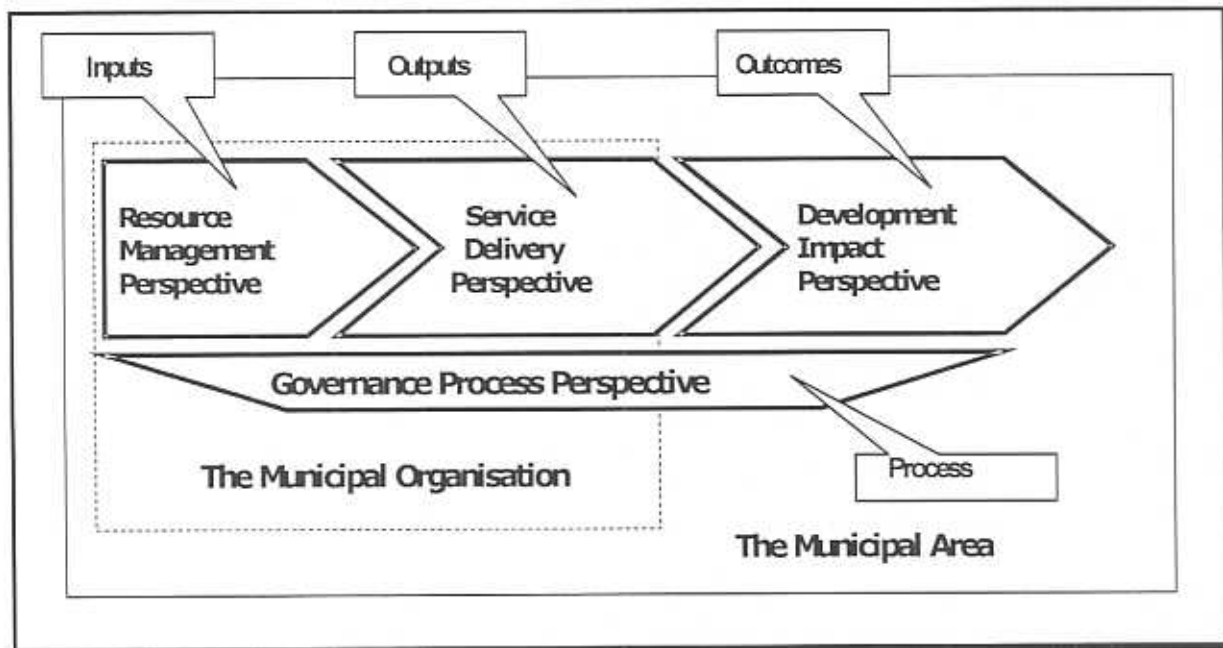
Inputs

Outputs

Outcomes

Resource Management Perspective

Service Delivery Perspective

Development Impact Perspective

Governance Process Perspective

Process

The Municipal Organisation

The Municipal Area